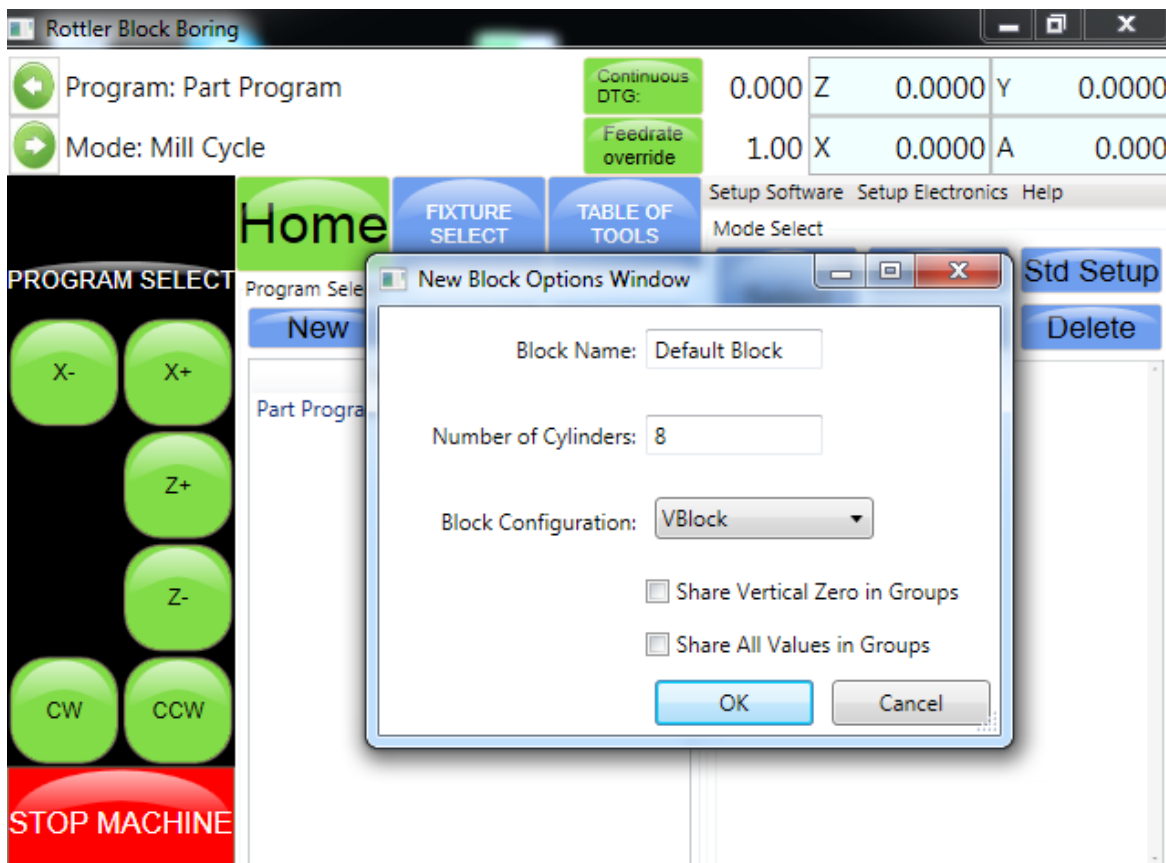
Rottler Block Boring

Program: Part Program

Mode: Mill Cycle

Continuous DTG:

0.000

Z

0.0000

Y

0.0000

Feedrate override

1.00

X

0.0000

A

0.000

PROGRAM SELECT

Home

FIXTURE SELECT

TABLE OF TOOLS

Setup Software Setup Electronics Help

Mode Select

Std Setup

Program Sele

New

Delete

Part Progra

X-

X+

Z+

Z-

CW

CCW

STOP MACHINE

New Block Options Window

Block Name: Default Block

Number of Cylinders: 8

Block Configuration: VBlock

Share Vertical Zero in Groups

Share All Values in Groups

OK

Cancel